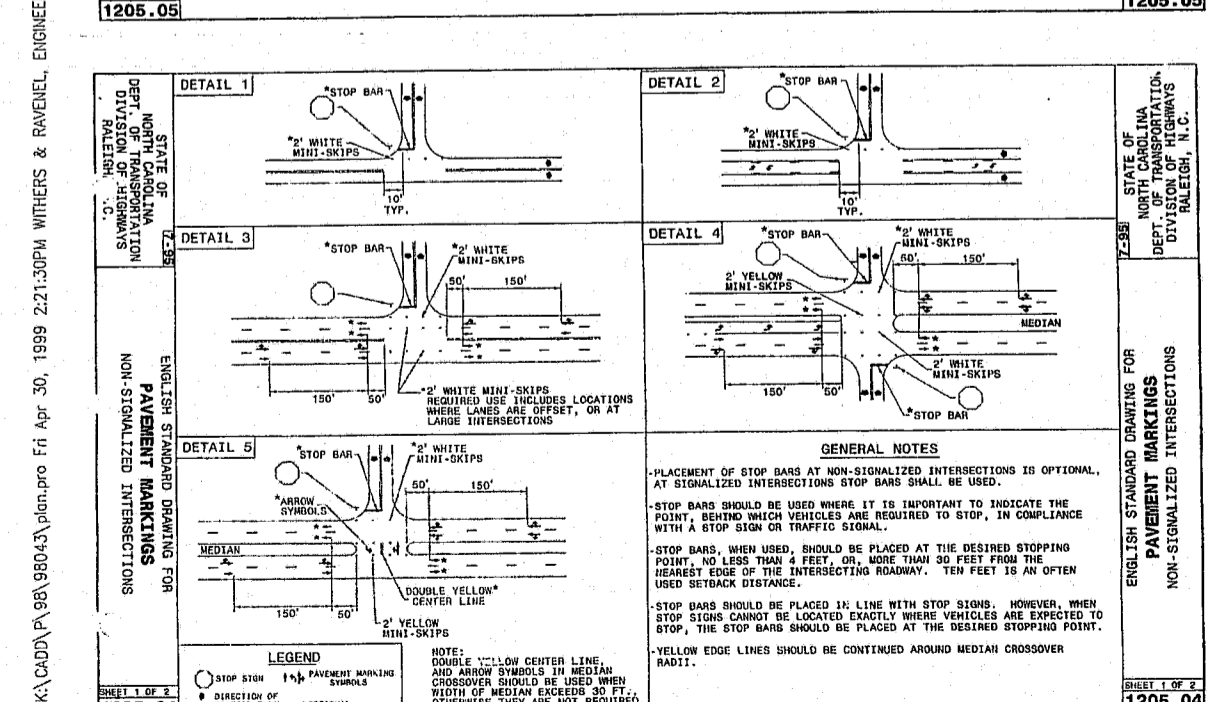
K:\CADD\P\98\98043\plan.pro Fri Apr 30, 1999 2:21:30PM WITHERS & RAVENEL, ENGINEE

1205.05

1205.05

STATE OF NORTH CAROLINA DEPT. OF TRANSPORTATION DIVISION OF HIGHWAYS RALEIGH, N.C.

7-95

ENGLISH STANDARD DRAWING FOR PAVEMENT MARKINGS NON-SIGNALIZED INTERSECTIONS

SHEET 1 OF 2

DETAIL 1

*STOP BAR

*2' WHITE MINI-SKIPS

10' TYP.

DETAIL 2

*STOP BAR

*2' WHITE MINI-SKIPS

10' TYP.

DETAIL 3

*STOP BAR

*2' WHITE MINI-SKIPS

50'

150'

150'

50'

*2' WHITE MINI-SKIPS REQUIRED USE INCLUDES LOCATIONS WHERE LANES ARE OFFSET, OR AT LARGE INTERSECTIONS

DETAIL 4

*STOP BAR

*2' WHITE MINI-SKIPS

50'

150'

2' YELLOW MINI-SKIPS

MEDIAN

2' WHITE MINI-SKIPS

150'

50'

*STOP BAR

DETAIL 5

*STOP BAR

*2' WHITE MINI-SKIPS

50'

150'

*ARROW SYMBOLS

MEDIAN

DOUBLE YELLOW* CENTER LINE

150'

50'

2' YELLOW MINI-SKIPS

LEGEND

STOP SIGN

PAVEMENT MARKING SYMBOLS

DIRECTION OF

NOTE: DOUBLE YELLOW CENTER LINE, AND ARROW SYMBOLS IN MEDIAN CROSSOVER SHOULD BE USED WHEN WIDTH OF MEDIAN EXCEEDS 30 FT., OTHERWISE THEY ARE NOT REQUIRED

GENERAL NOTES

-PLACEMENT OF STOP BARS AT NON-SIGNALIZED INTERSECTIONS IS OPTIONAL, AT SIGNALIZED INTERSECTIONS STOP BARS SHALL BE USED.

-STOP BARS SHOULD BE USED WHERE IT IS IMPORTANT TO INDICATE THE POINT, BEHIND WHICH VEHICLES ARE REQUIRED TO STOP, IN COMPLIANCE WITH A STOP SIGN OR TRAFFIC SIGNAL.

-STOP BARS, WHEN USED, SHOULD BE PLACED AT THE DESIRED STOPPING POINT, NO LESS THAN 4 FEET, OR, MORE THAN 30 FEET FROM THE NEAREST EDGE OF THE INTERSECTING ROADWAY. TEN FEET IS AN OFTEN USED SETBACK DISTANCE.

-STOP BARS SHOULD BE PLACED IN LINE WITH STOP SIGNS. HOWEVER, WHEN STOP SIGNS CANNOT BE LOCATED EXACTLY WHERE VEHICLES ARE EXPECTED TO STOP, THE STOP BARS SHOULD BE PLACED AT THE DESIRED STOPPING POINT.

-YELLOW EDGE LINES SHOULD BE CONTINUED AROUND MEDIAN CROSSOVER RADII.

STATE OF NORTH CAROLINA DEPT. OF TRANSPORTATION DIVISION OF HIGHWAYS RALEIGH, N.C.

7-95

ENGLISH STANDARD DRAWING FOR PAVEMENT MARKINGS NON-SIGNALIZED INTERSECTIONS

SHEET 1 OF 2

1205.04